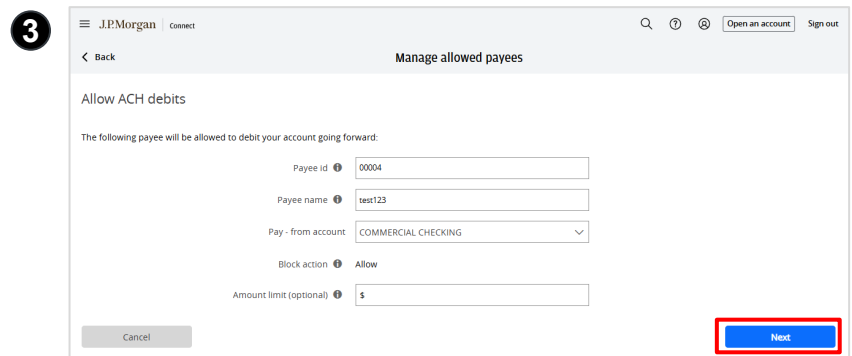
3

J.P.Morgan | Connect

Open an account Sign out

< Back

Manage allowed payees

Allow ACH debits

The following payee will be allowed to debit your account going forward:

Payee id 00004

Payee name test123

Pay - from account COMMERCIAL CHECKING

Block action Allow

Amount limit (optional) $

Cancel

Next